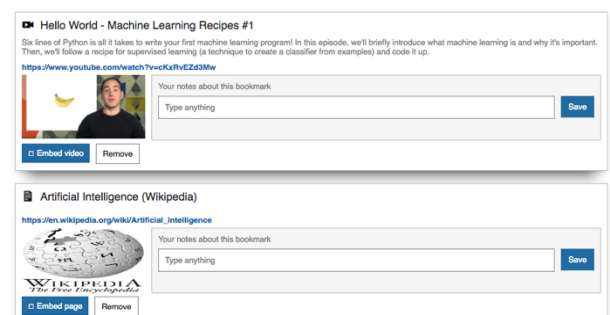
Hello World - Machine Learning Recipes #1

Six lines of Python is all it takes to write your first machine learning program! In this episode, we'll briefly introduce what machine learning is and why it's important. Then, we'll follow a recipe for supervised learning (a technique to create a classifier from examples) and code it up.

https://www.youtube.com/watch?v=cKxRvEZd3Mw

Your notes about this bookmark

Type anything

Save

Embed video

Remove

Artificial Intelligence (Wikipedia)

https://en.wikipedia.org/wiki/Artificial_intelligence

Your notes about this bookmark

Type anything

Save

WIKIPEDIA
The Free Encyclopedia

Embed page

Remove